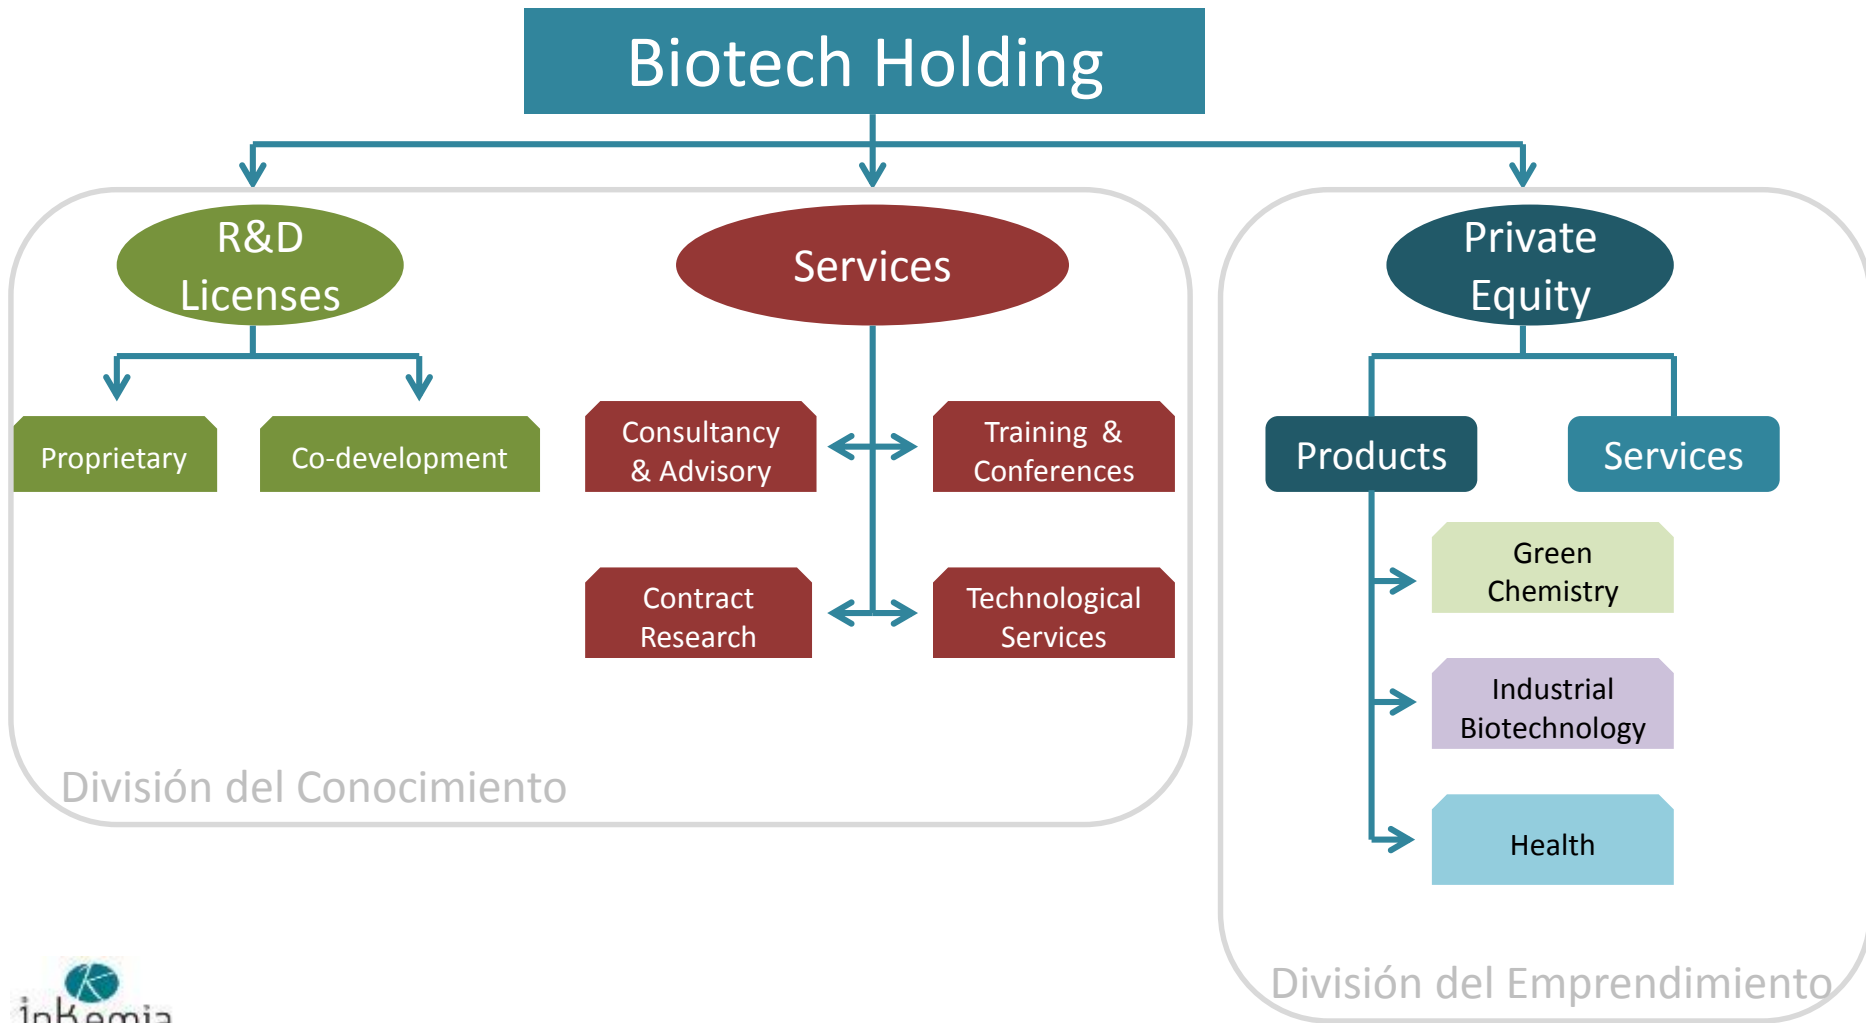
Biotech Holding

R&D Licenses

Proprietary

Co-development

Services

Consultancy & Advisory

Training & Conferences

Contract Research

Technological Services

División del Conocimiento

Private Equity

Products

Services

Green Chemistry

Industrial Biotechnology

Health

División del Emprendimiento

inKemia